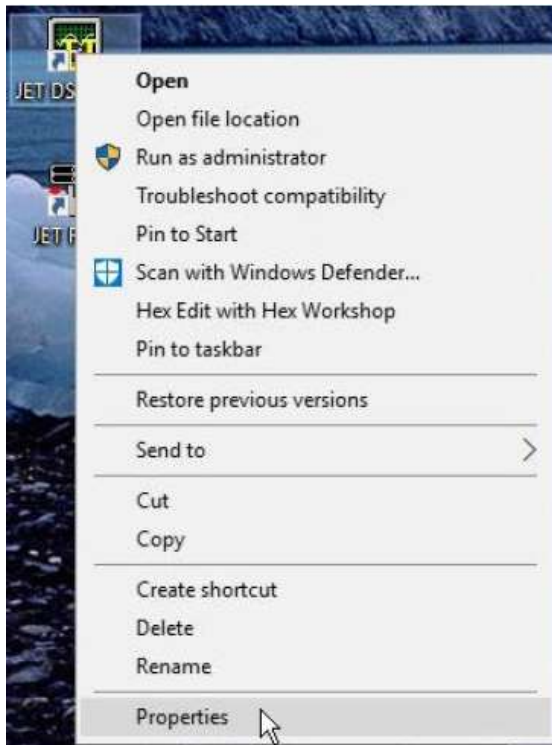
JET DS

JET F

Open
Open file location
Run as administrator
Troubleshoot compatibility
Pin to Start
Scan with Windows Defender...
Hex Edit with Hex Workshop
Pin to taskbar

Restore previous versions

Send to

Cut
Copy

Create shortcut
Delete
Rename

Properties